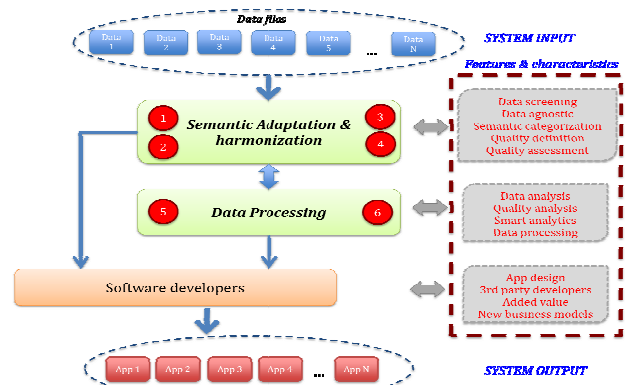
Data files

Data 1 Data 2 Data 3 Data 4 Data 5 ... Data N

SYSTEM INPUT

Features & characteristics

1 2 Semantic Adaptation & harmonization 3 4

Data screening
Data agnostic
Semantic categorization
Quality definition
Quality assessment

5 Data Processing 6

Data analysis
Quality analysis
Smart analytics
Data processing

Software developers

App design
3rd party developers
Added value
New business models

App 1 App 2 App 3 App 4 ... App N

SYSTEM OUTPUT